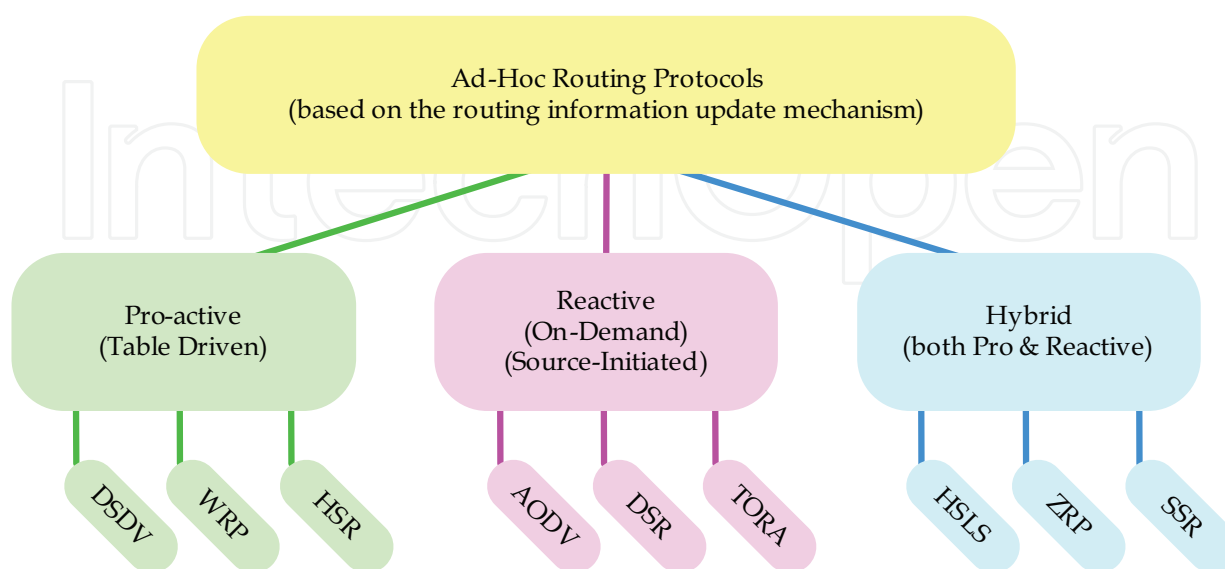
IntechOpen

Ad-Hoc Routing Protocols
(based on the routing information update mechanism)

Pro-active
(Table Driven)

Reactive
(On-Demand)
(Source-Initiated)

Hybrid
(both Pro & Reactive)

DSDV

WRP

HSR

AODV

DSR

TORA

HSLS

ZRP

SSR